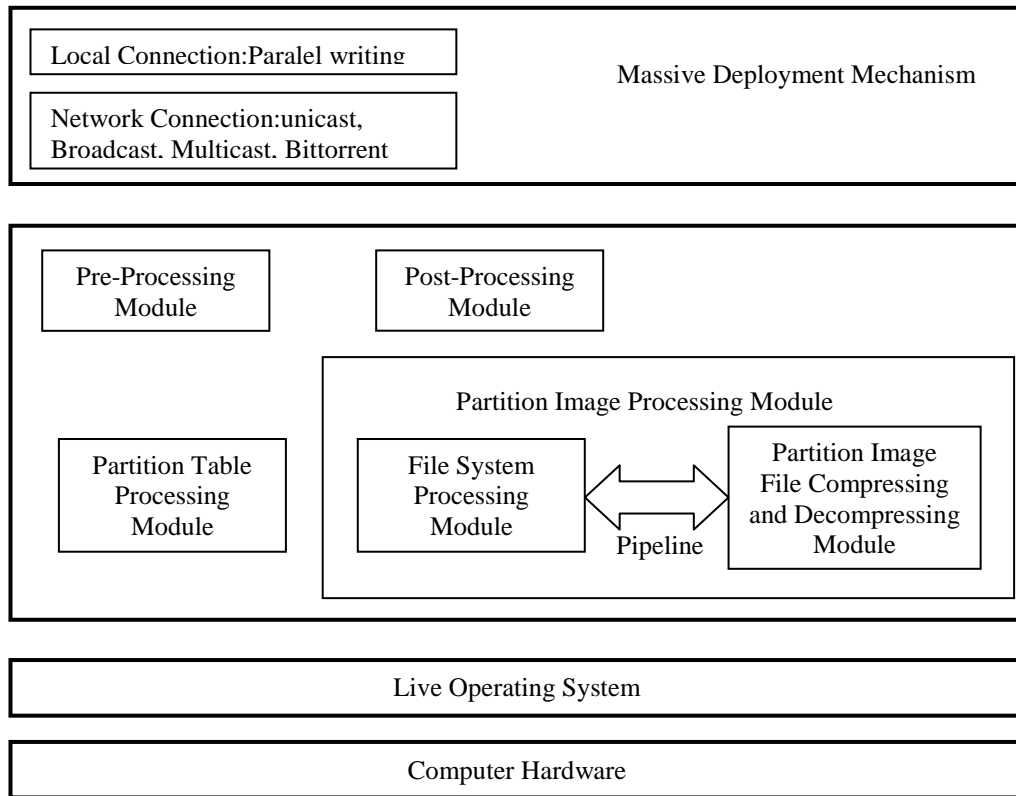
Local Connection:Paralel writing

Network Connection:unicast, Broadcast. Multicast. Bittorrent

Massive Deployment Mechanism

Pre-Processing Module

Post-Processing Module

Partition Image Processing Module

Partition Table Processing Module

File System Processing Module

Pipeline

Partition Image File Compressing and Decompressing Module

Live Operating System

Computer Hardware